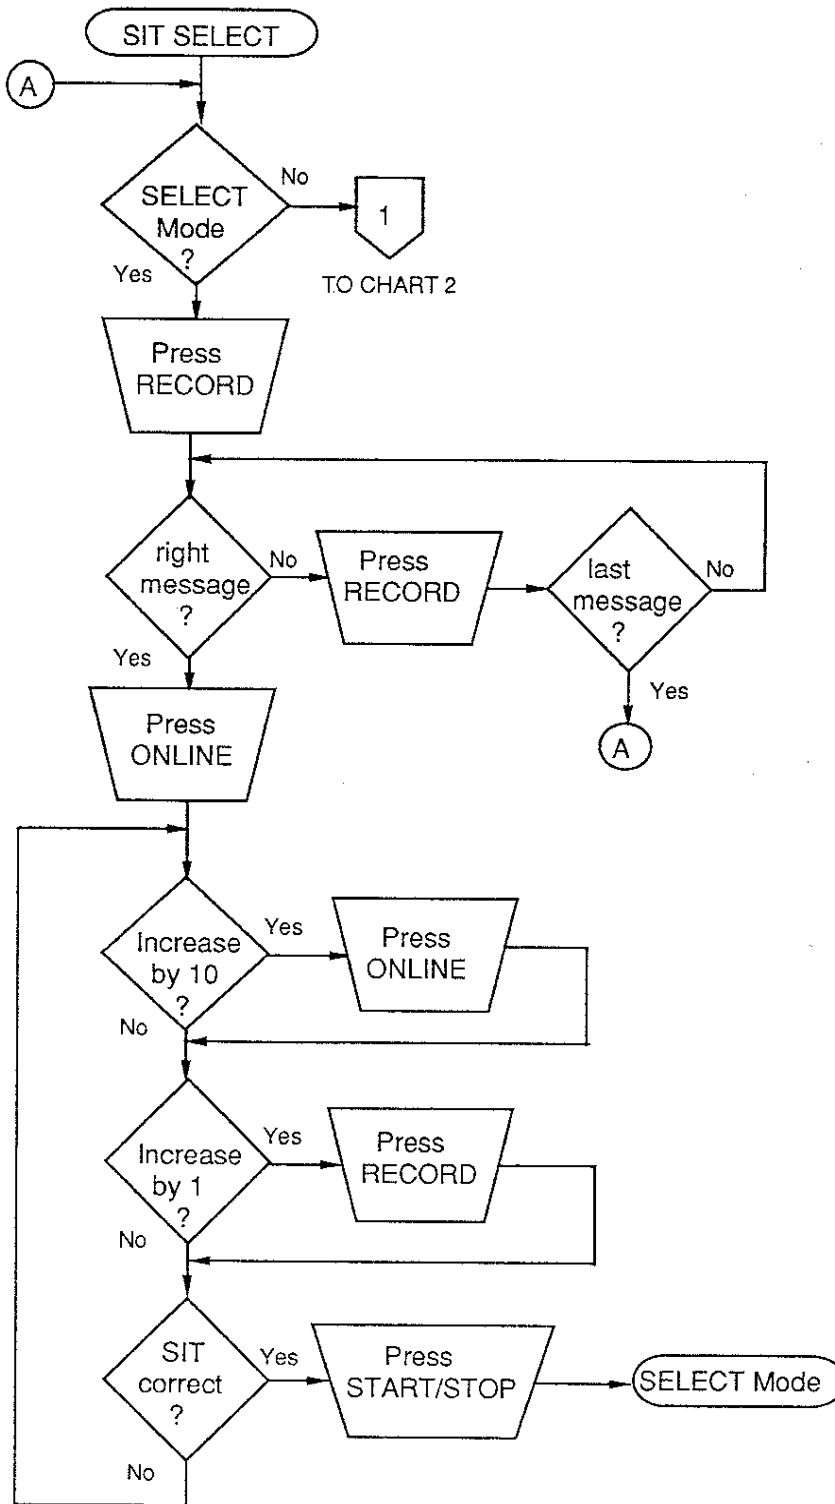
SIT SELECT

A

SELECT Mode ?

No

1

TO CHART 2

Yes

Press RECORD

right message ?

No

Press RECORD

last message ?

No

Yes

A

Yes

Press ONLINE

Increase by 10 ?

Yes

Press ONLINE

No

Increase by 1 ?

Yes

Press RECORD

No

SIT correct ?

Yes

Press START/STOP

SELECT Mode

No